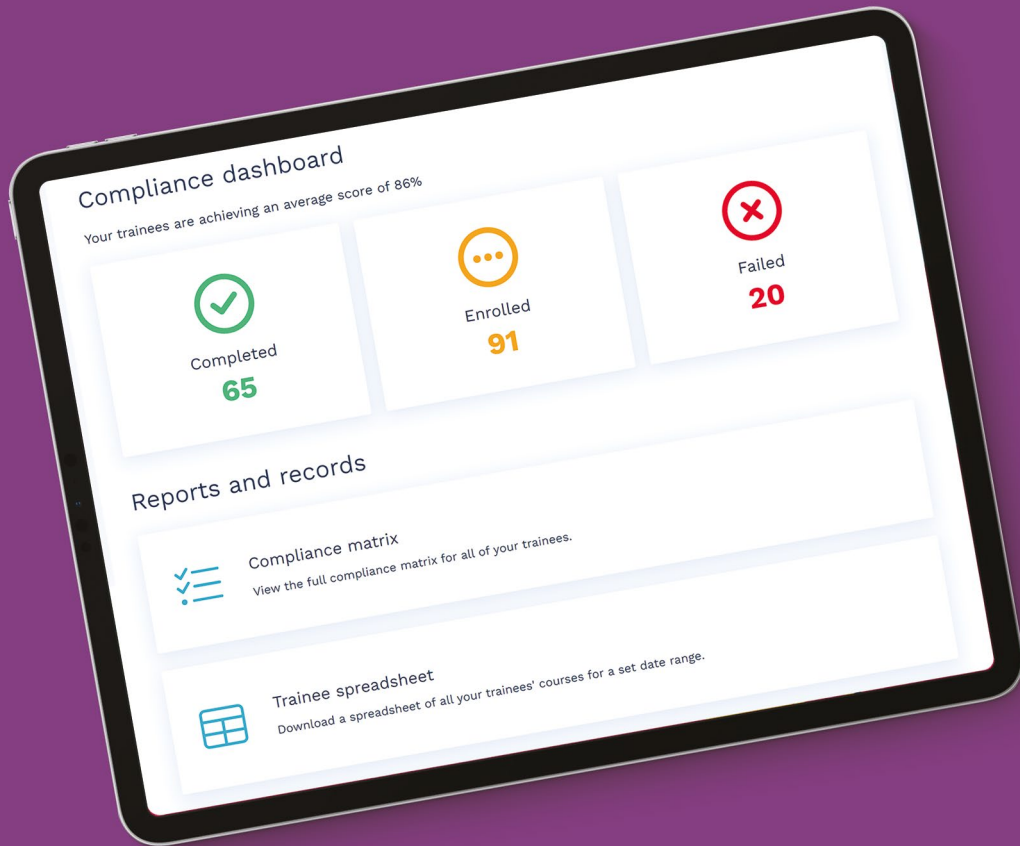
Compliance dashboard

Your trainees are achieving an average score of 86%

Completed
65

Enrolled
91

Failed
20

Reports and records

Compliance matrix
View the full compliance matrix for all of your trainees.

Trainee spreadsheet
Download a spreadsheet of all your trainees' courses for a set date range.